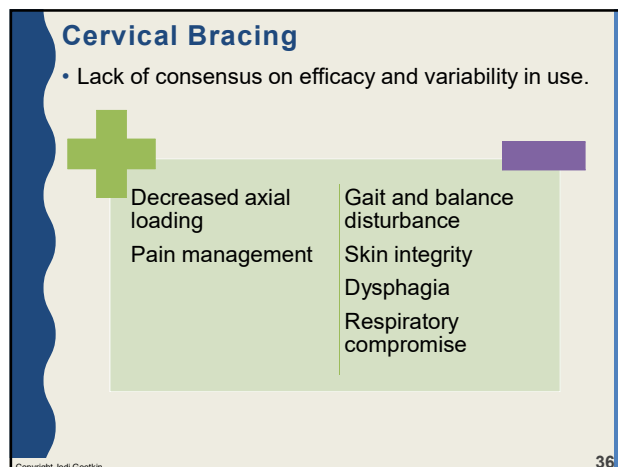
Cervical Bracing

• Lack of consensus on efficacy and variability in use.

Decreased axial loading

Pain management

Gait and balance disturbance

Skin integrity

Dysphagia

Respiratory compromise

Copyright Jodi Gootkin

36